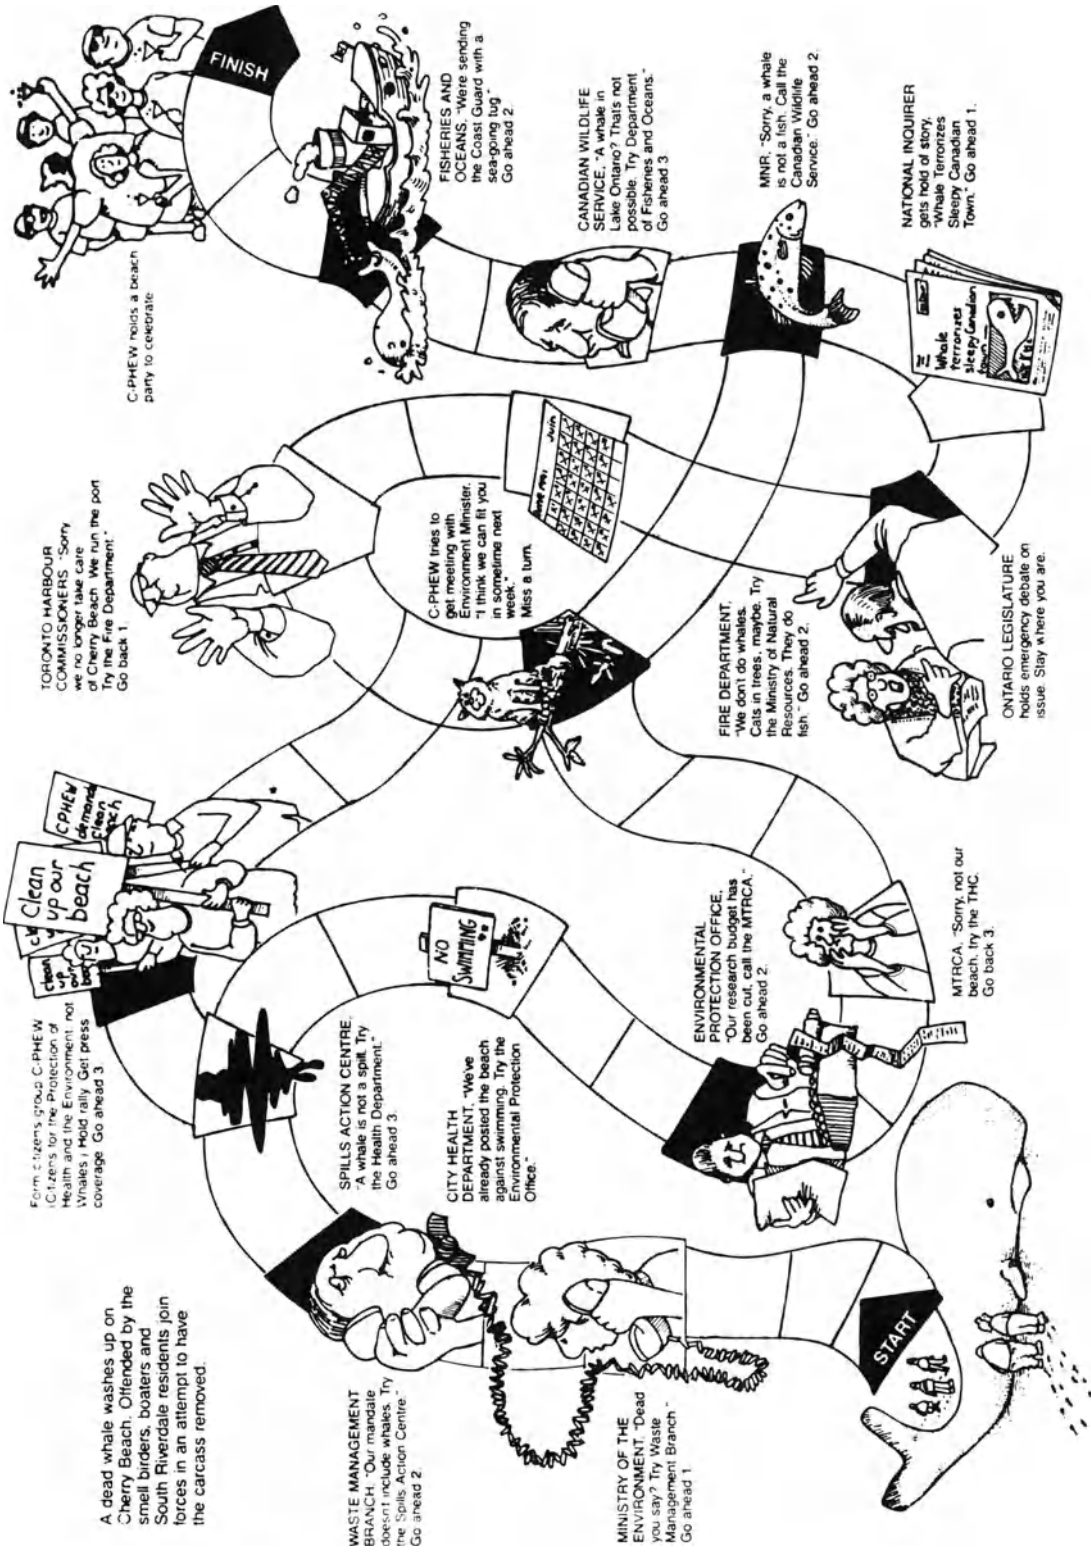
A dead whale washes up on Cherry Beach. Offended by the smell birders, boaters and South Riverdale residents join forces in an attempt to have the carcass removed.

START

MINISTRY OF THE ENVIRONMENT. "Dead you say? Try Waste Management Branch." Go ahead 1.

WASTE MANAGEMENT BRANCH. "Our mandate doesnt include whales. Try the Spills Action Centre." Go ahead 2.

SPILLS ACTION CENTRE. "A whale is not a spill. Try the Health Department." Go ahead 3.

CITY HEALTH DEPARTMENT. "Weve already posted the beach against swimming. Try the Environmental Protection Office."

NO SWIMMING

ENVIRONMENTAL PROTECTION OFFICE. "Our research budget has been cut, call the MTRCA." Go ahead 2.

MTRCA. "Sorry, not our beach, try the THC. Go back 3.

Form citizens group C-PHEW (Citizens for the Protection of Health and the Environment, not Whales) Hold rally Get press coverage. Go ahead 3.

Clean up our beach

CPHEW demands clean beach

TORONTO HARBOUR COMMISSIONERS. "Sorry we no longer take care of Cherry Beach. We run the port Try the Fire Department." Go back 1.

C-PHEW tries to get meeting with Environment Minister. "I think we can fit you in sometime next week." Miss a turn.

FIRE DEPARTMENT. "We don't do whales. Cats in trees, maybe. Try the Ministry of Natural Resources. They do fish." Go ahead 2.

ONTARIO LEGISLATURE holds emergency debate on issue. Stay where you are.

NATIONAL INQUIRER gets hold of story. "Whale Terrorizes Sleepy Canadian Town." Go ahead 1.

Whale Terrorizes Sleepy Canadian Town

MNR. "Sorry, a whale is not a fish. Call the Canadian Wildlife Service." Go ahead 2.

CANADIAN WILDLIFE SERVICE. "A whale in Lake Ontario? Thats not possible. Try Department of Fisheries and Oceans." Go ahead 3

FISHERIES AND OCEANS. "Were sending the Coast Guard with a sea-going tug." Go ahead 2.

C-PHEW holds a beach party to celebrate

FINISH